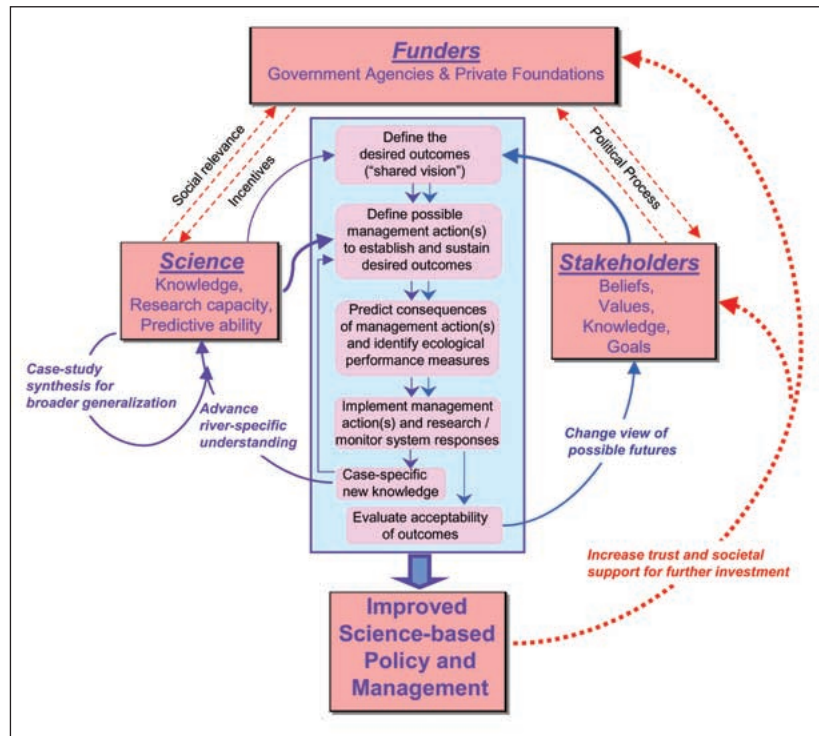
Funders
Government Agencies & Private Foundations

Social relevance

Incentives

Political Process

Define the desired outcomes ("shared vision")

Define possible management action(s) to establish and sustain desired outcomes

Predict consequences of management action(s) and identify ecological performance measures

Implement management action(s) and research / monitor system responses

Case-specific new knowledge

Evaluate acceptability of outcomes

Science
Knowledge, Research capacity, Predictive ability

Stakeholders
Beliefs, Values, Knowledge, Goals

Case-study synthesis for broader generalization

Advance river-specific understanding

Change view of possible futures

Increase trust and societal support for further investment

Improved Science-based Policy and Management